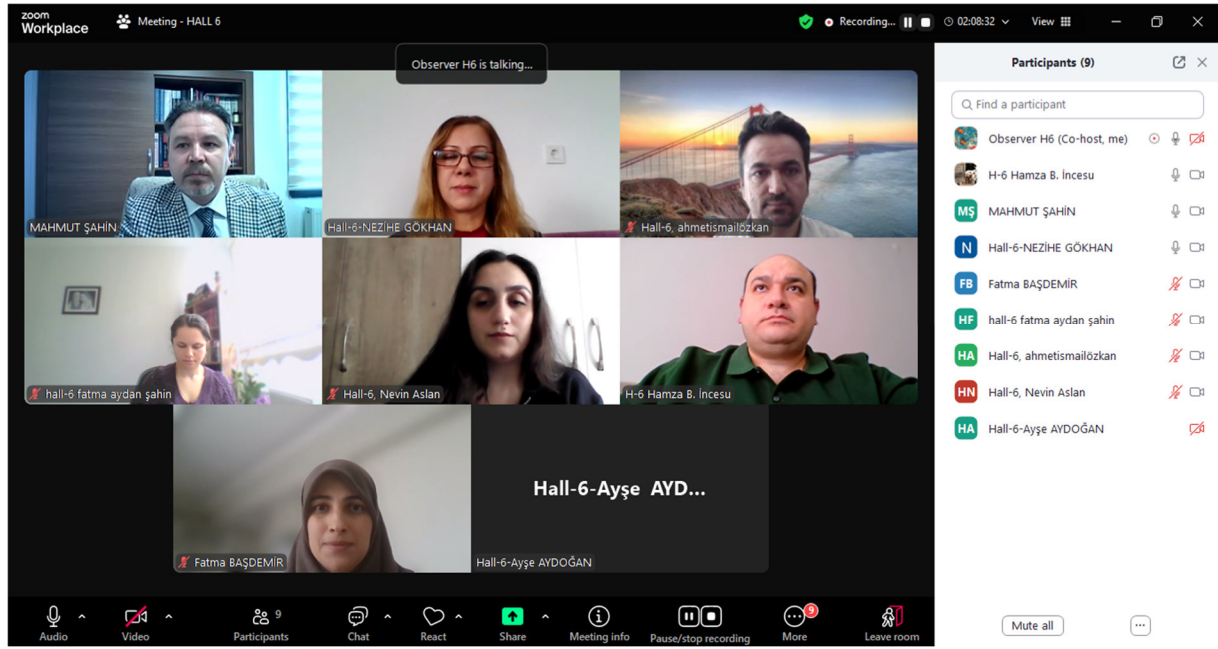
zoom Workplace

Meeting - HALL 6

Recording...

02:08:32

View

Observer H6 is talking...

MAHMUT ŞAHİN

Hall-6-NEZİHE GÖKHAN

Hall-6, ahmetismailözkan

hall-6 fatma aydan şahin

Hall-6, Nevin Aslan

H-6 Hamza B. İncesu

Fatma BAŞDEMİR

Hall-6-Ayşe AYD...

Hall-6-Ayşe AYDOĞAN

Participants (9)

Find a participant

Observer H6 (Co-host, me)

H-6 Hamza B. İncesu

MŞ MAHMUT ŞAHİN

N Hall-6-NEZİHE GÖKHAN

FB Fatma BAŞDEMİR

HF hall-6 fatma aydan şahin

HA Hall-6, ahmetismailözkan

HN Hall-6, Nevin Aslan

HA Hall-6-Ayşe AYDOĞAN

Mute all

...

Audio

Video

Participants 9

Chat

React

Share

Meeting info

Pause/stop recording

More 9

Leave room